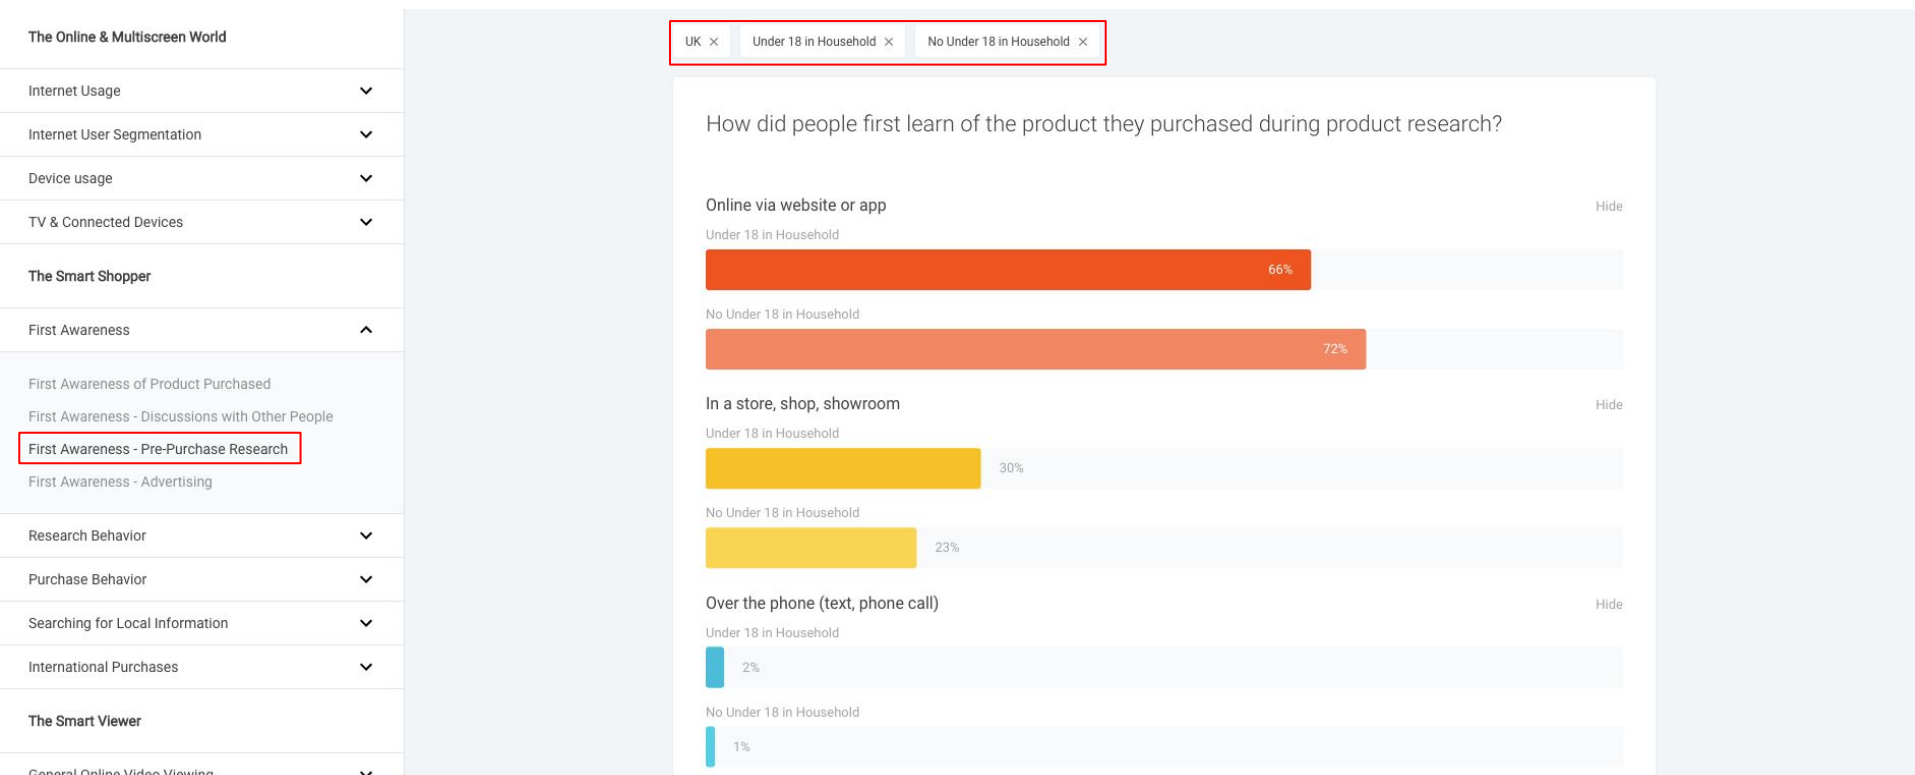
The Online & Multiscreen World

Internet Usage

Internet User Segmentation

Device usage

TV & Connected Devices

The Smart Shopper

First Awareness

First Awareness of Product Purchased

First Awareness - Discussions with Other People

First Awareness - Pre-Purchase Research

First Awareness - Advertising

Research Behavior

Purchase Behavior

Searching for Local Information

International Purchases

The Smart Viewer

General Online Video Viewing

UK × Under 18 in Household × No Under 18 in Household ×

How did people first learn of the product they purchased during product research?

Online via website or app

Hide

Under 18 in Household

66%

No Under 18 in Household

72%

In a store, shop, showroom

Hide

Under 18 in Household

30%

No Under 18 in Household

23%

Over the phone (text, phone call)

Hide

Under 18 in Household

2%

No Under 18 in Household

1%